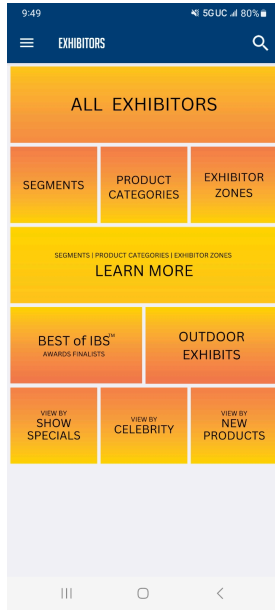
9:49 5GUC 80%

EXHIBITORS

ALL EXHIBITORS

SEGMENTS

PRODUCT CATEGORIES

EXHIBITOR ZONES

SEGMENTS | PRODUCT CATEGORIES | EXHIBITOR ZONES
LEARN MORE

BEST of IBS™
AWARDS FINALISTS

OUTDOOR EXHIBITS

VIEW BY
SHOW SPECIALS

VIEW BY
CELEBRITY

VIEW BY
NEW PRODUCTS